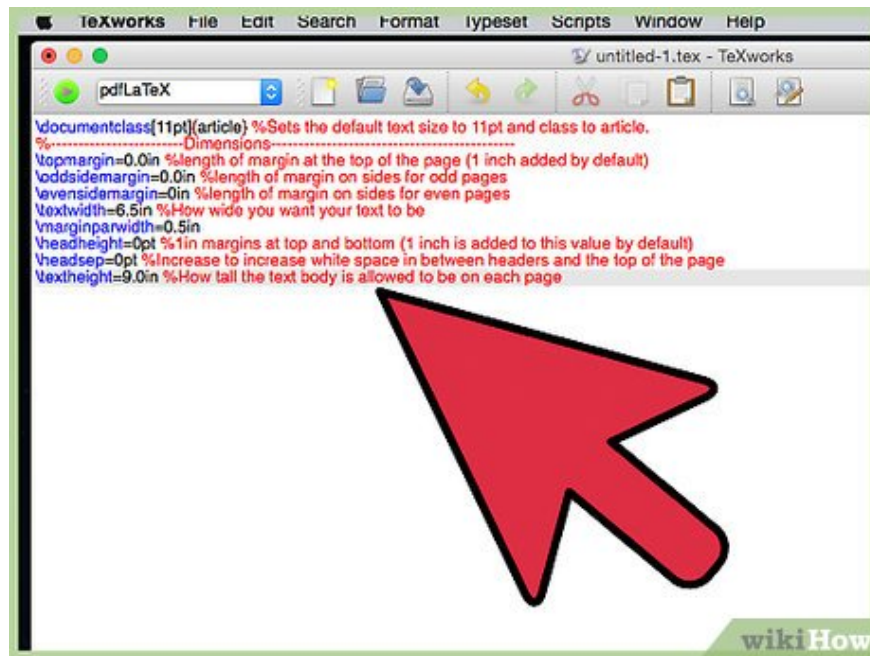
TeXworks File Edit Search Format Typeset Scripts Window Help

untitled-1.tex - TeXworks

pdfLaTeX

\documentclass[11pt]{article} %Sets the default text size to 11pt and class to article.
%------------------------Dimensions--------------------------------------------
\topmargin=0.0in %length of margin at the top of the page (1 inch added by default)
\oddsidemargin=0.0in %length of margin on sides for odd pages
\evensidemargin=0in %length of margin on sides for even pages
\textwidth=6.5in %How wide you want your text to be
\marginparwidth=0.5in
\headheight=0pt %1in margins at top and bottom (1 inch is added to this value by default)
\headsep=0pt %Increase to increase white space in between headers and the top of the page
\textheight=9.0in %How tall the text body is allowed to be on each page

wikiHow